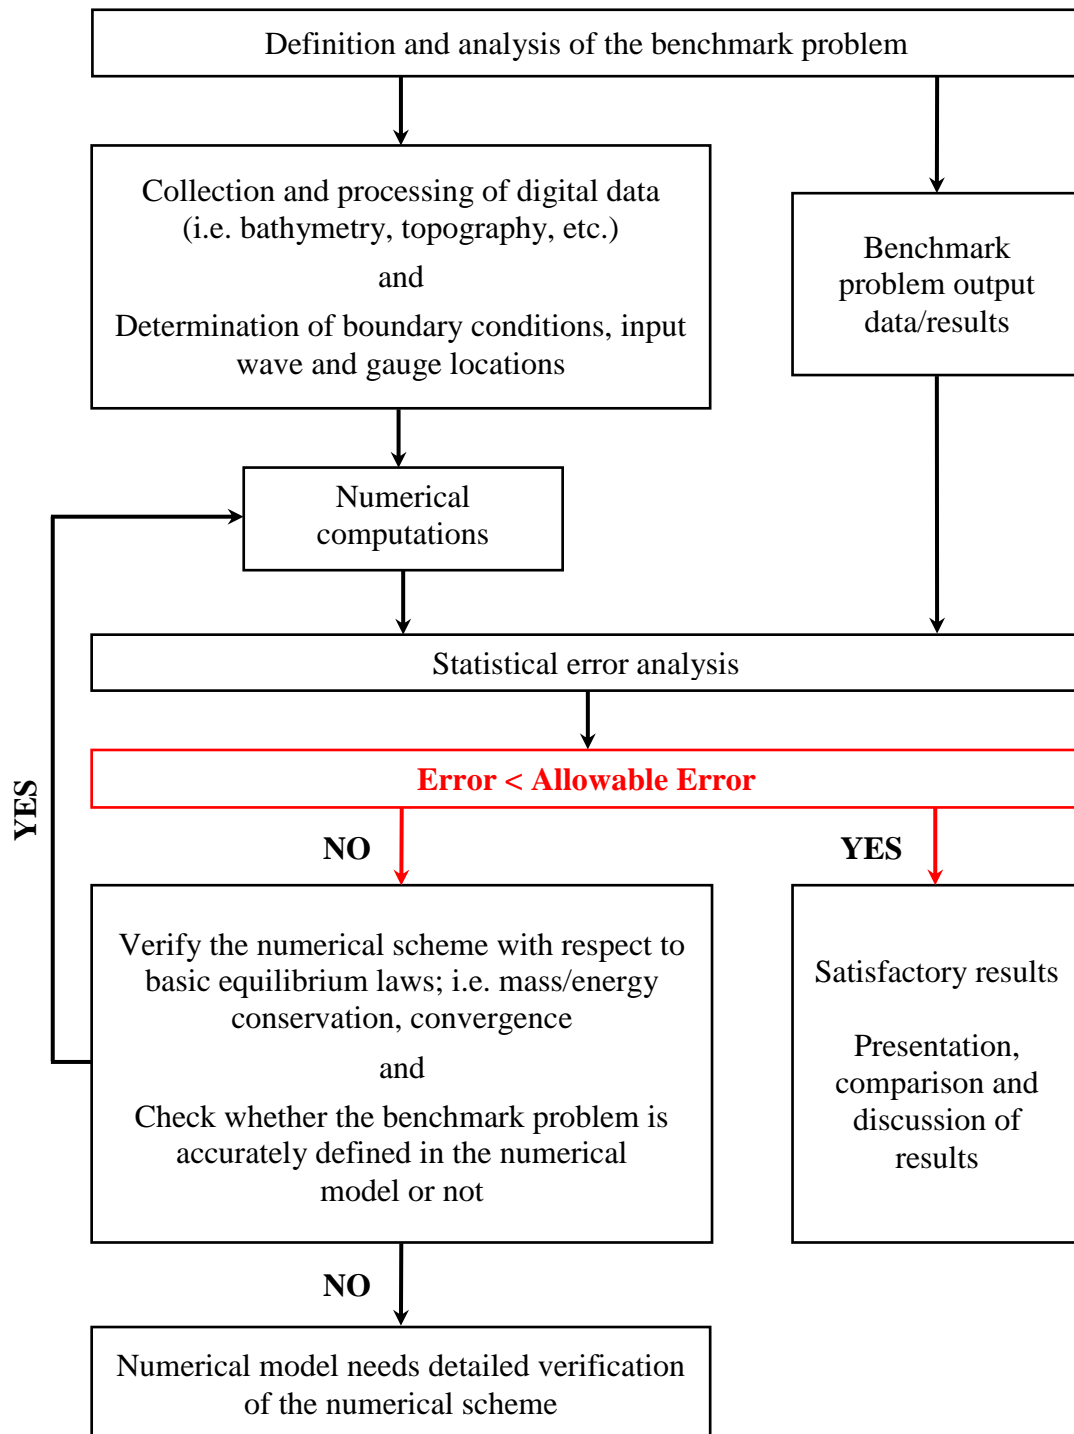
Definition and analysis of the benchmark problem

Collection and processing of digital data (i.e. bathymetry, topography, etc.)

and

Determination of boundary conditions, input wave and gauge locations

Benchmark problem output data/results

Numerical computations

Statistical error analysis

Error < Allowable Error

NO

YES

YES

Verify the numerical scheme with respect to basic equilibrium laws; i.e. mass/energy conservation, convergence

and

Check whether the benchmark problem is accurately defined in the numerical model or not

Satisfactory results

Presentation, comparison and discussion of results

NO

Numerical model needs detailed verification of the numerical scheme